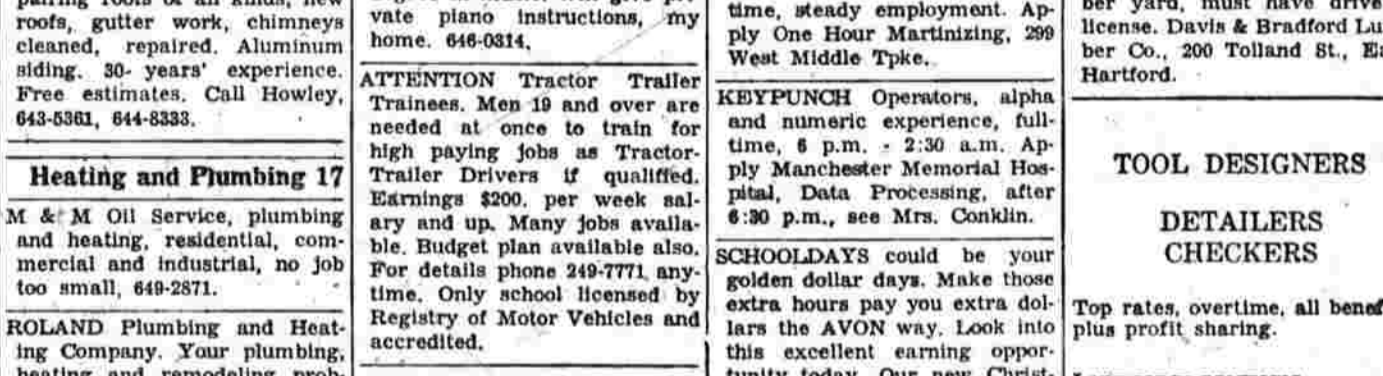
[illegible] roofs, gutter work, chimneys cleaned, repaired. Aluminum siding. 30- years' experience. Free estimates. Call Howley, 643-5361, 644-8333.

Heating and Plumbing 17

M & M Oil Service, plumbing and heating, residential, commercial and industrial, no job too small, 649-2871.

ROLAND Plumbing and Heating Company. Your plumbing, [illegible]

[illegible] vate piano instructions, my home. 646-0314.

ATTENTION Tractor Trailer Trainees. Men 19 and over are needed at once to train for high paying jobs as Tractor-Trailer Drivers if qualified. Earnings $200. per week salary and up. Many jobs available. Budget plan available also. For details phone 249-7771 anytime. Only school licensed by Registry of Motor Vehicles and accredited.

time, steady employment. Apply One Hour Martinizing, 299 West Middle Tpke.

KEYPUNCH Operators, alpha and numeric experience, full-time, 6 p.m. - 2:30 a.m. Apply Manchester Memorial Hospital, Data Processing, after 6:30 p.m., see Mrs. Conklin.

SCHOOLDAYS could be your golden dollar days. Make those extra hours pay you extra dollars the AVON way. Look into this excellent earning opportunity today. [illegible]

ber yard, must have drive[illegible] license. Davis & Bradford Lu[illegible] ber Co., 200 Tolland St., E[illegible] Hartford.

TOOL DESIGNERS

DETAILERS CHECKERS

Top rates, overtime, all benef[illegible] plus profit sharing.